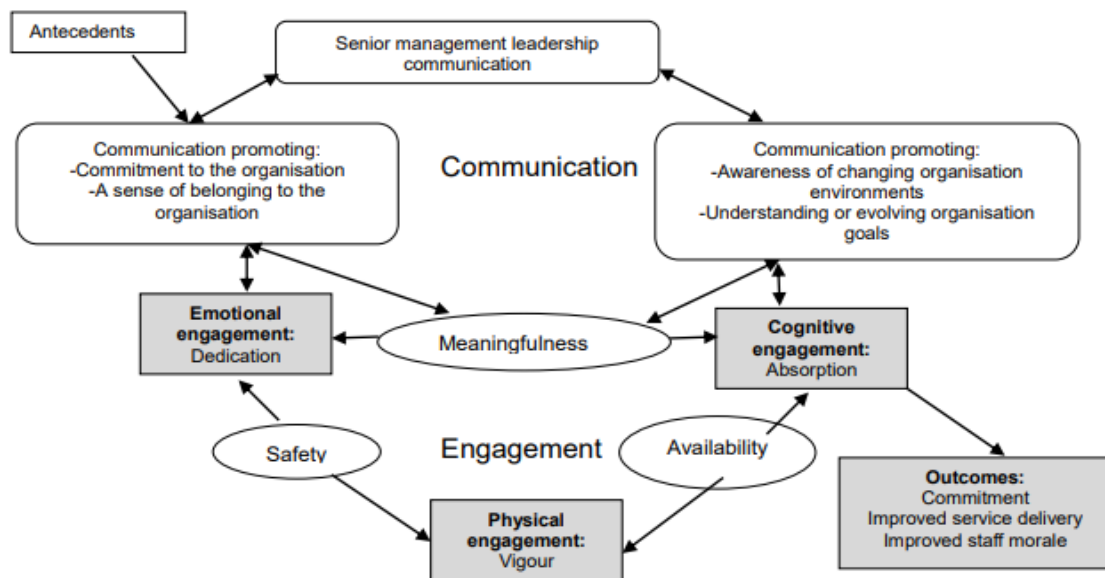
Antecedents

Senior management leadership communication

Communication promoting:
-Commitment to the organisation
-A sense of belonging to the organisation

Communication

Communication promoting:
-Awareness of changing organisation environments
-Understanding or evolving organisation goals

Emotional engagement:
Dedication

Meaningfulness

Cognitive engagement:
Absorption

Safety

Engagement

Availability

Outcomes:
Commitment
Improved service delivery
Improved staff morale

Physical engagement:
Vigour